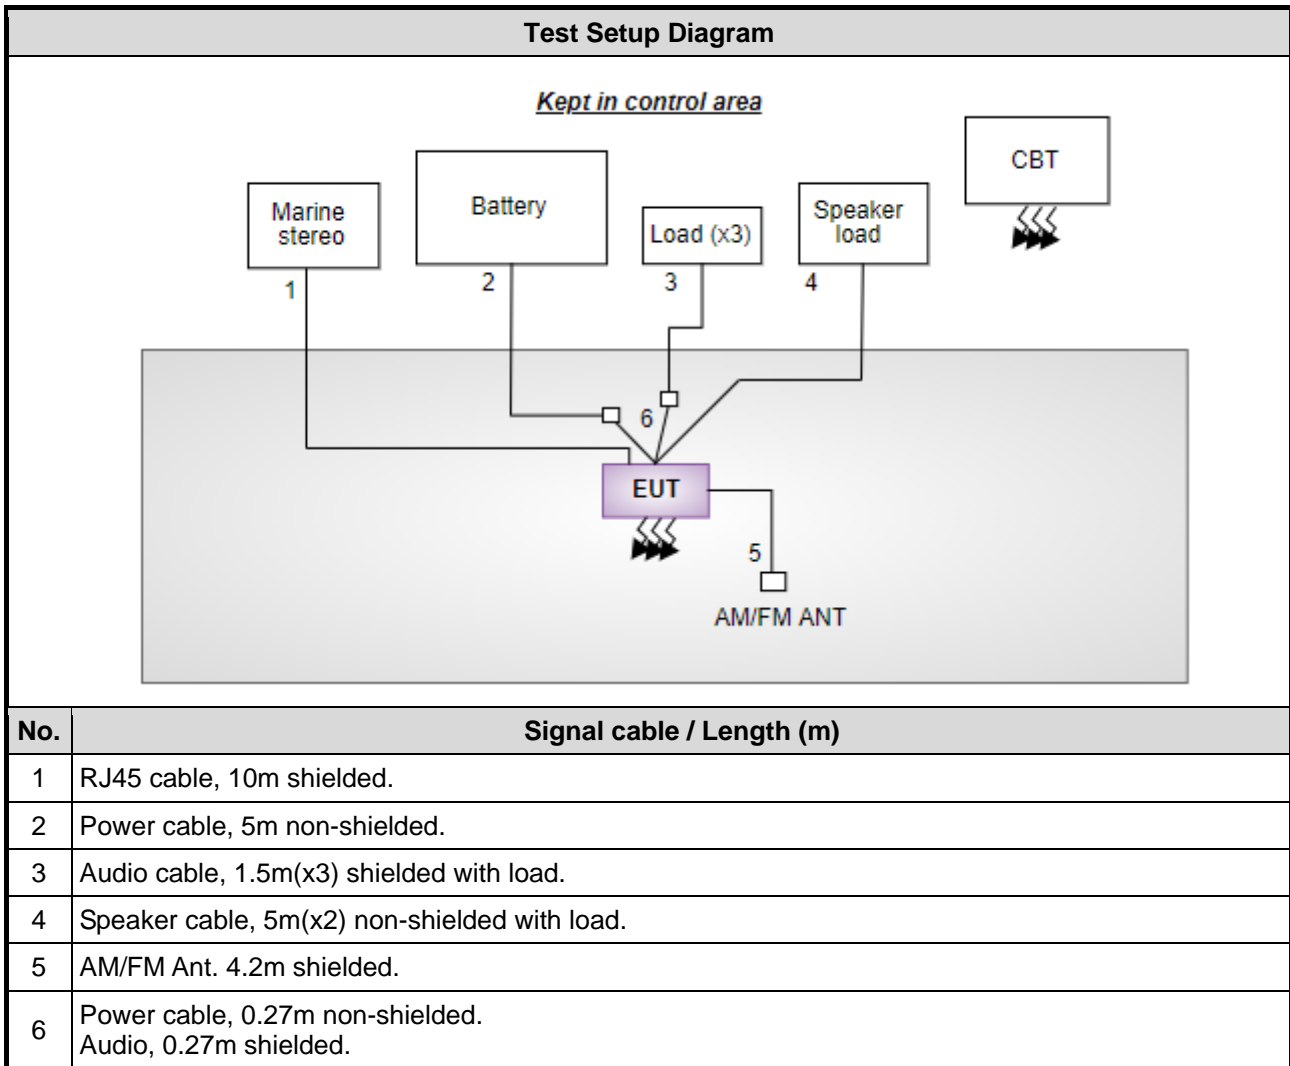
Test Setup Diagram

Kept in control area

Marine stereo

Battery

Load (x3)

Speaker load

CBT

1

2

3

4

6

EUT

5

AM/FM ANT

| No. | Signal cable / Length (m) |
|---|---|
| 1 | RJ45 cable, 10m shielded. |
| 2 | Power cable, 5m non-shielded. |
| 3 | Audio cable, 1.5m(x3) shielded with load. |
| 4 | Speaker cable, 5m(x2) non-shielded with load. |
| 5 | AM/FM Ant. 4.2m shielded. |
| 6 | Power cable, 0.27m non-shielded. Audio, 0.27m shielded. |